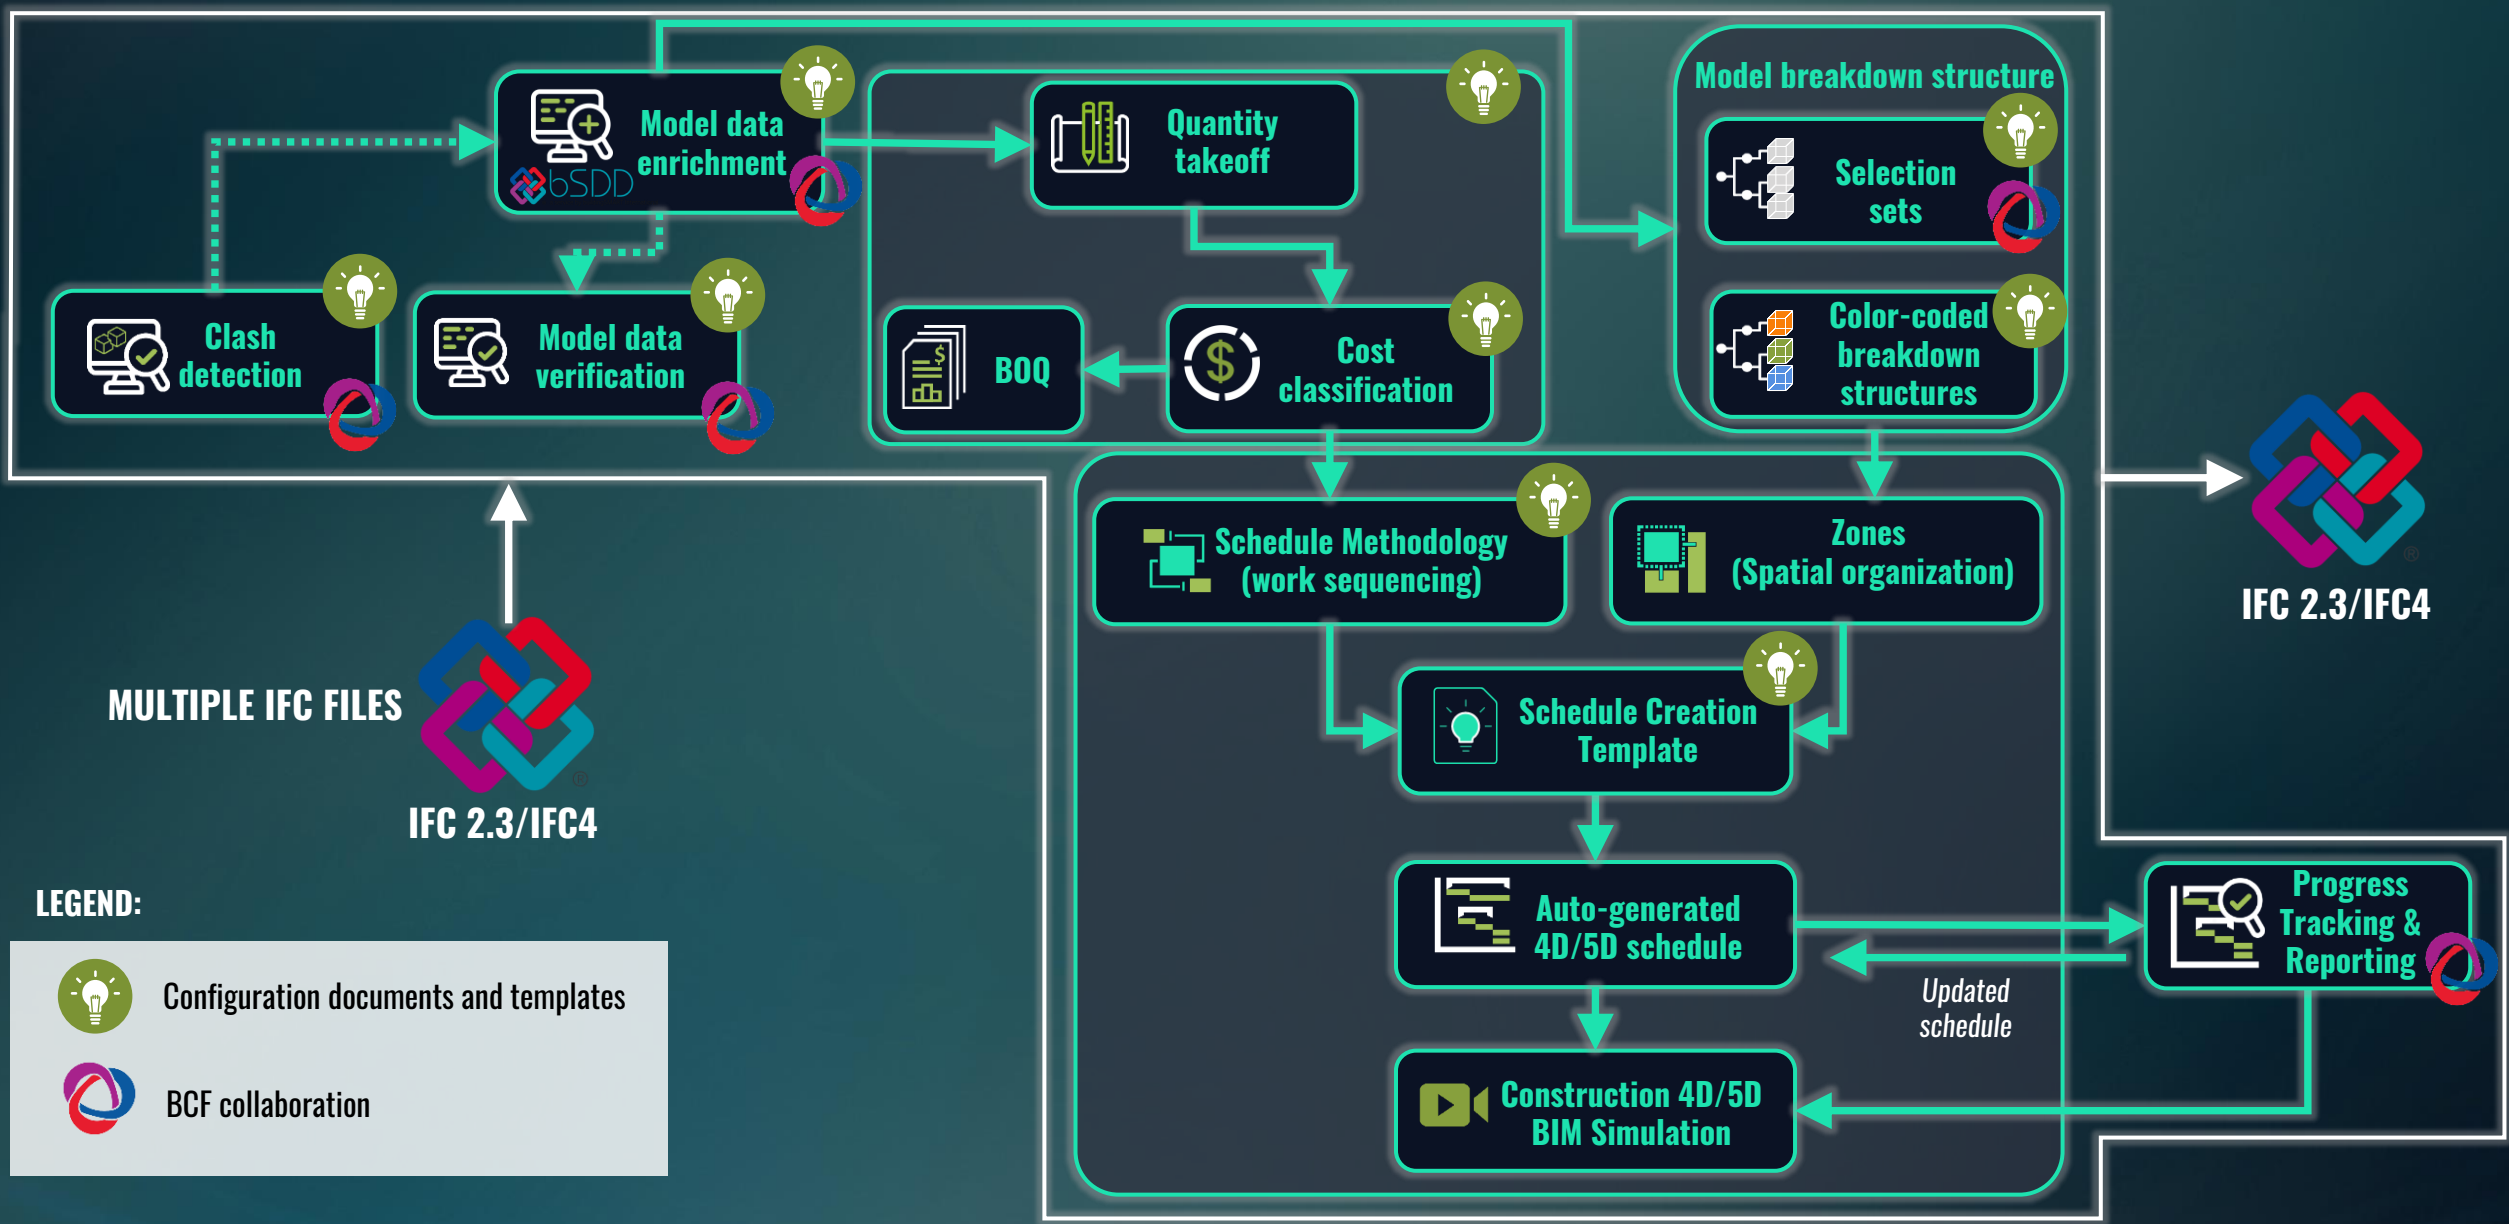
Model data enrichment

bSDD

Quantity takeoff

Model breakdown structure

Selection sets

Clash detection

Model data verification

BOQ

Cost classification

Color-coded breakdown structures

Schedule Methodology (work sequencing)

Zones (Spatial organization)

IFC 2.3/IFC4

MULTIPLE IFC FILES

IFC 2.3/IFC4

Schedule Creation Template

Auto-generated 4D/5D schedule

Progress Tracking & Reporting

Updated schedule

Construction 4D/5D BIM Simulation

LEGEND:

Configuration documents and templates

BCF collaboration